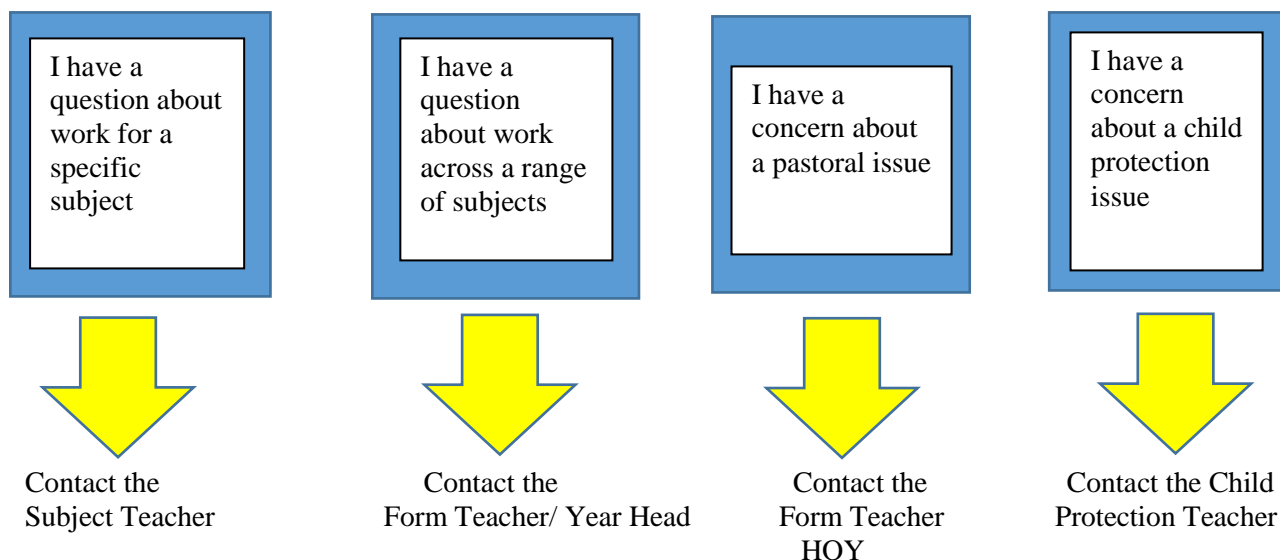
I have a question about work for a specific subject

Contact the Subject Teacher

I have a question about work across a range of subjects

Contact the Form Teacher/ Year Head

I have a concern about a pastoral issue

Contact the Form Teacher HOY

I have a concern about a child protection issue

Contact the Child Protection Teacher